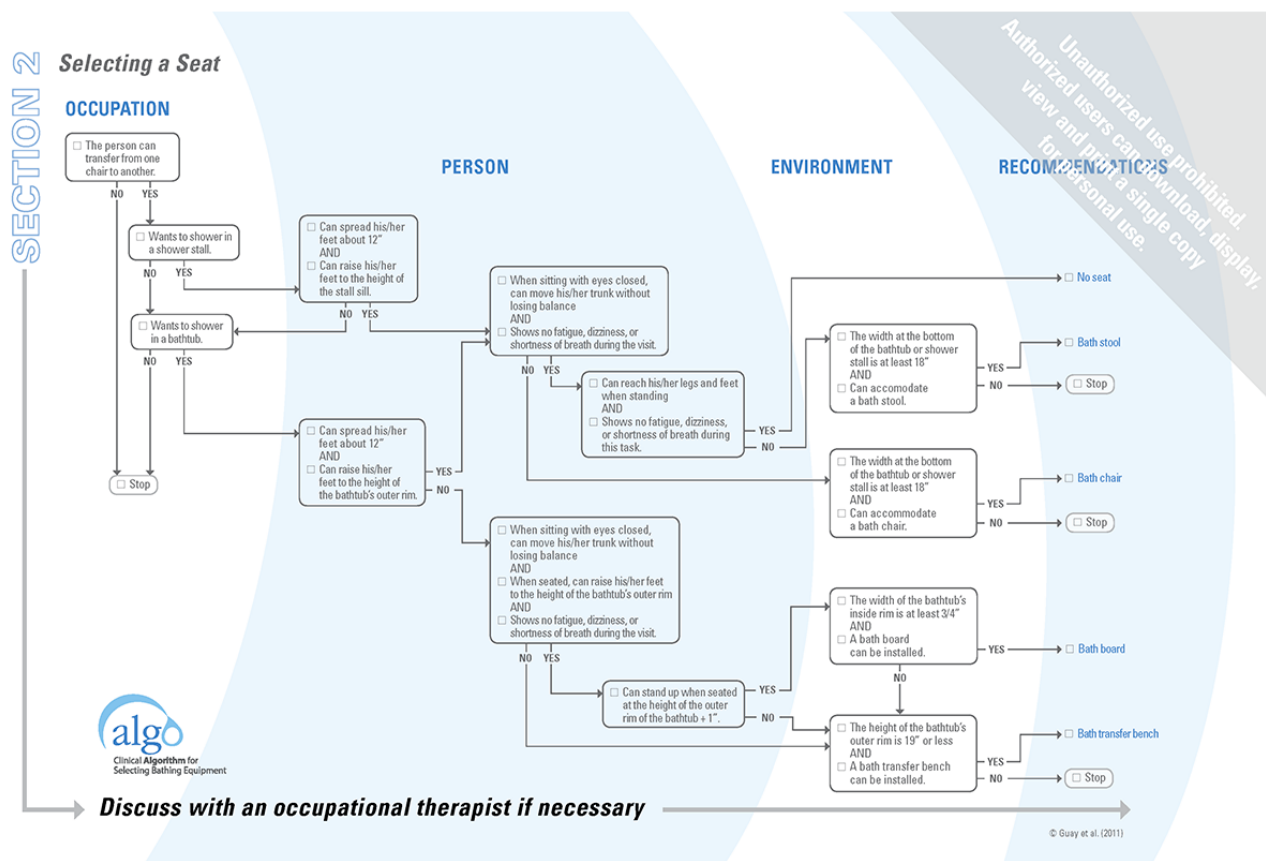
SECTION 2

Selecting a Seat

OCCUPATION

☐ The person can transfer from one chair to another.

NO YES

☐ Wants to shower in a shower stall.

NO YES

☐ Wants to shower in a bathtub.

NO YES

☐ Stop

PERSON

☐ Can spread his/her feet about 12″
AND
☐ Can raise his/her feet to the height of the stall sill.

NO YES

☐ Can spread his/her feet about 12″
AND
☐ Can raise his/her feet to the height of the bathtub's outer rim.

YES
NO

☐ When sitting with eyes closed, can move his/her trunk without losing balance
AND
☐ Shows no fatigue, dizziness, or shortness of breath during the visit.

NO YES

☐ Can reach his/her legs and feet when standing
AND
☐ Shows no fatigue, dizziness, or shortness of breath during this task.

YES
NO

☐ When sitting with eyes closed, can move his/her trunk without losing balance
AND
☐ When seated, can raise his/her feet to the height of the bathtub's outer rim
AND
☐ Shows no fatigue, dizziness, or shortness of breath during the visit.

NO YES

☐ Can stand up when seated at the height of the outer rim of the bathtub + 1″.

YES
NO

ENVIRONMENT

☐ The width at the bottom of the bathtub or shower stall is at least 18″
AND
☐ Can accomodate a bath stool.

YES
NO

☐ The width at the bottom of the bathtub or shower stall is at least 18″
AND
☐ Can accommodate a bath chair.

YES
NO

☐ The width of the bathtub's inside rim is at least 3/4″
AND
☐ A bath board can be installed.

YES
NO

☐ The height of the bathtub's outer rim is 19″ or less
AND
☐ A bath transfer bench can be installed.

YES
NO

RECOMMENDATIONS

☐ No seat
☐ Bath stool
☐ Stop
☐ Bath chair
☐ Stop
☐ Bath board
☐ Bath transfer bench
☐ Stop

Unauthorized use prohibited. Authorized users can download, display, view and print a single copy for personal use.

algo
Clinical Algorithm for Selecting Bathing Equipment

Discuss with an occupational therapist if necessary

© Guay et al. (2011)